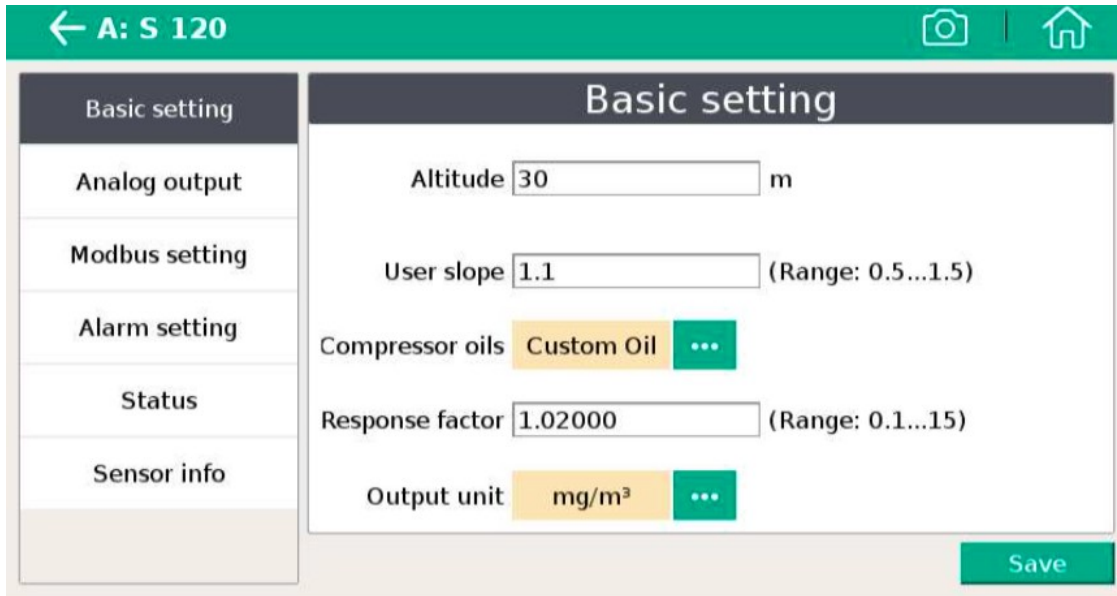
A: S 120

Basic setting
Analog output
Modbus setting
Alarm setting
Status
Sensor info

Basic setting

Altitude 30 m

User slope 1.1 (Range: 0.5...1.5)

Compressor oils Custom Oil ...

Response factor 1.02000 (Range: 0.1...15)

Output unit mg/m³ ...

Save